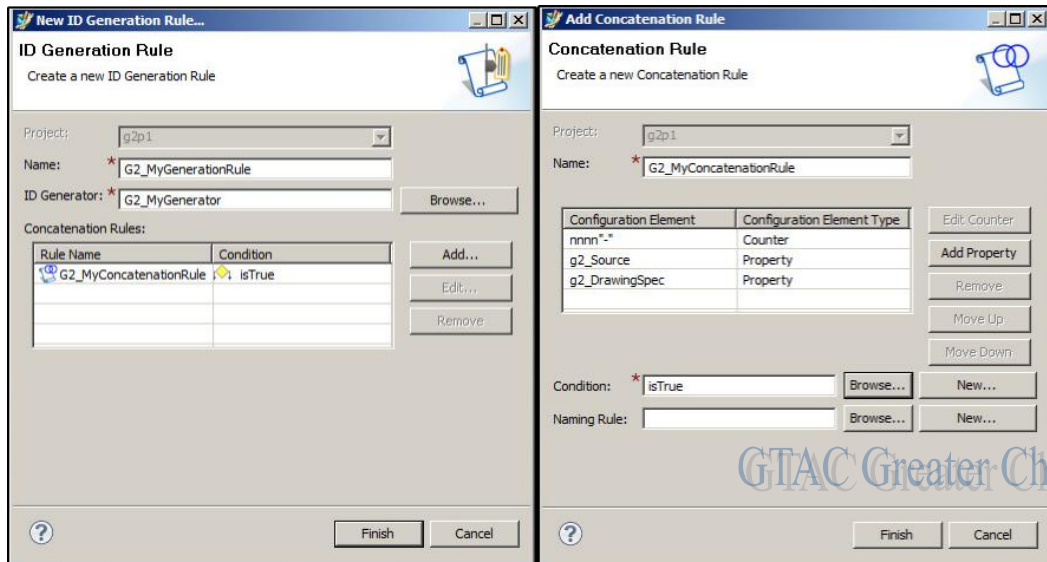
New ID Generation Rule...

ID Generation Rule
Create a new ID Generation Rule

Project: g2p1
Name: * G2_MyGenerationRule
ID Generator: * G2_MyGenerator
Browse...
Concatenation Rules:

| Rule Name | Condition |
|---|---|
| G2_MyConcatenationRule | isTrue |

Add...
Edit...
Remove

?
Finish
Cancel

Add Concatenation Rule

Concatenation Rule
Create a new Concatenation Rule

Project: g2p1
Name: * G2_MyConcatenationRule

| Configuration Element | Configuration Element Type |
|---|---|
| nnnn"-" | Counter |
| g2_Source | Property |
| g2_DrawingSpec | Property |

Edit Counter
Add Property
Remove
Move Up
Move Down

Condition: * isTrue
Browse...
New...
Naming Rule:
Browse...
New...

GTAC Greater Ch

?
Finish
Cancel